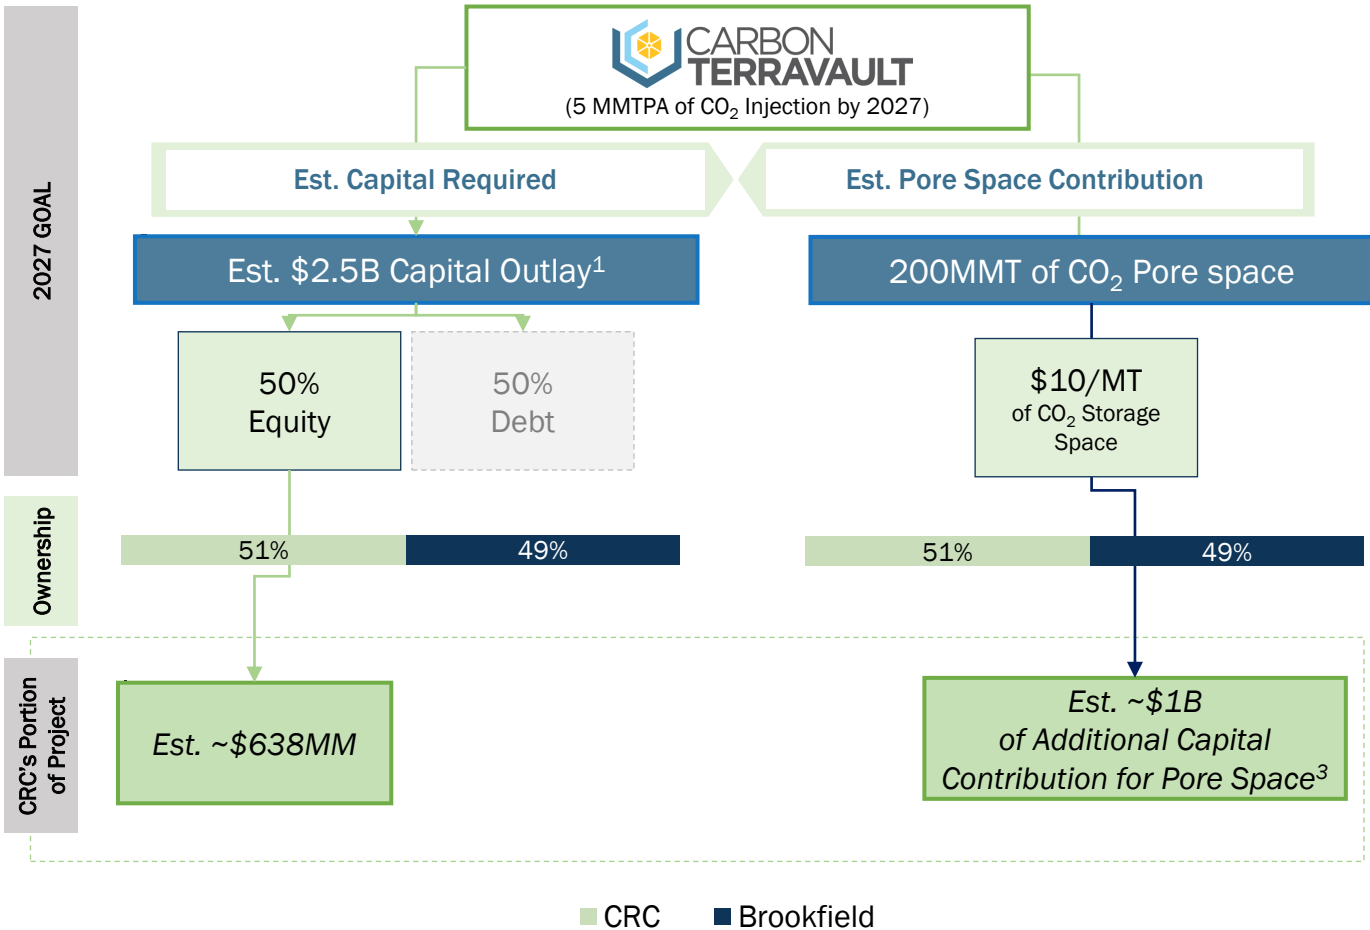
2027 GOAL

CARBON TERRAVAULT
(5 MMTPA of $CO_2$ Injection by 2027)

Est. Capital Required

Est. Pore Space Contribution

Est. \$2.5B Capital Outlay$^1$

200MMT of $CO_2$ Pore space

50% Equity

50% Debt

\$10/MT of $CO_2$ Storage Space

Ownership

51%

49%

51%

49%

CRC's Portion of Project

Est. ~\$638MM

Est. ~\$1B of Additional Capital Contribution for Pore Space$^3$

CRC

Brookfield